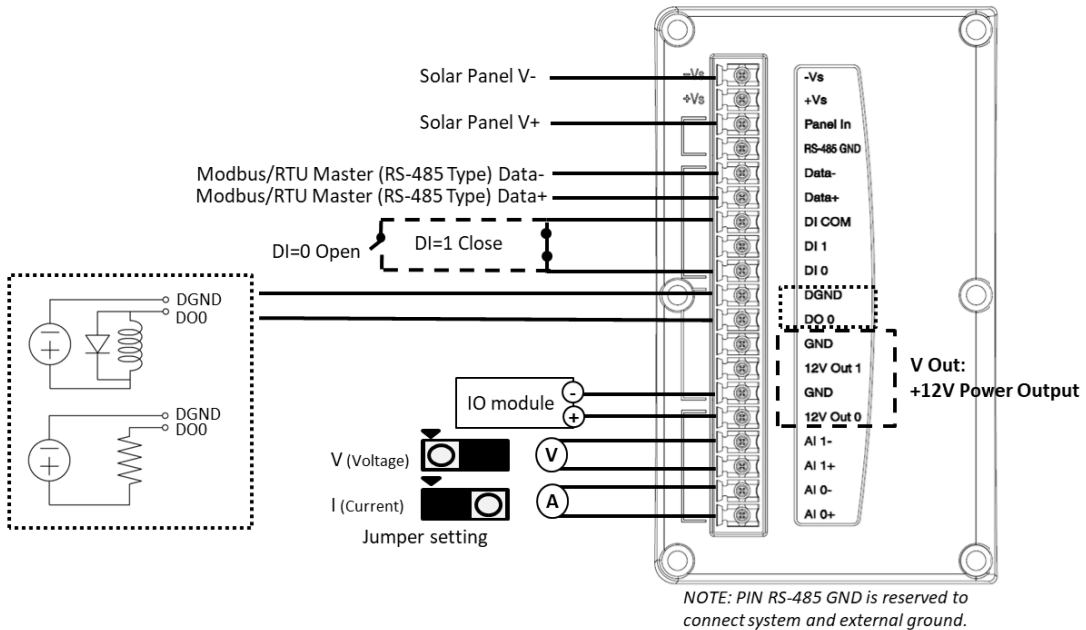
Solar Panel V-
Solar Panel V+
Modbus/RTU Master (RS-485 Type) Data-
Modbus/RTU Master (RS-485 Type) Data+
DI=0 Open
DI=1 Close
DGND
DO0
DGND
DO0
IO module
-
+
V (Voltage)
V
I (Current)
A
Jumper setting
-Vs
+Vs
-Vs
+Vs
Panel In
RS-485 GND
Data-
Data+
DI COM
DI 1
DI 0
DGND
DO 0
GND
12V Out 1
GND
12V Out 0
AI 1-
AI 1+
AI 0-
AI 0+
V Out:
+12V Power Output
NOTE: PIN RS-485 GND is reserved to connect system and external ground.